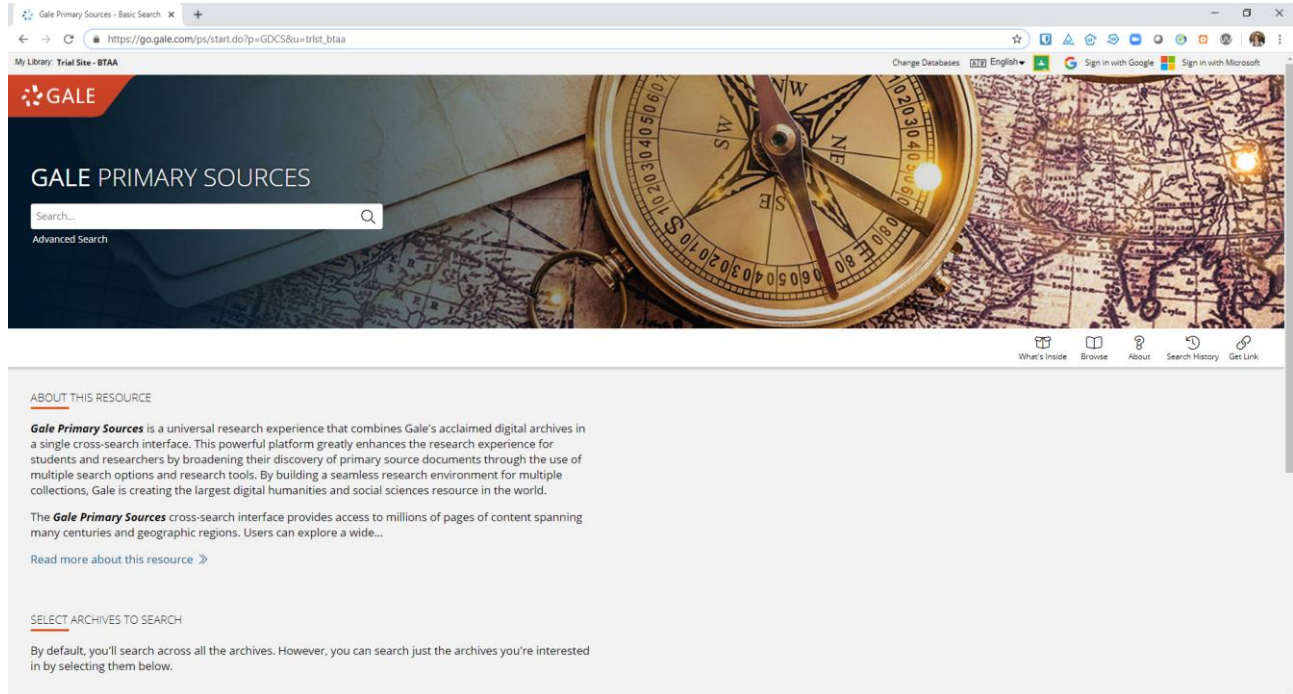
Gale Primary Sources - Basic Search ×

https://go.gale.com/ps/start.do?p=GDCS&u=trlst_btaa

My Library: Trial Site - BTAA

Change Databases English Sign in with Google Sign in with Microsoft

GALE

GALE PRIMARY SOURCES

Search...

Advanced Search

What's Inside Browse About Search History Get Link

ABOUT THIS RESOURCE

**Gale Primary Sources** is a universal research experience that combines Gale's acclaimed digital archives in a single cross-search interface. This powerful platform greatly enhances the research experience for students and researchers by broadening their discovery of primary source documents through the use of multiple search options and research tools. By building a seamless research environment for multiple collections, Gale is creating the largest digital humanities and social sciences resource in the world.

The **Gale Primary Sources** cross-search interface provides access to millions of pages of content spanning many centuries and geographic regions. Users can explore a wide...

Read more about this resource »

SELECT ARCHIVES TO SEARCH

By default, you'll search across all the archives. However, you can search just the archives you're interested in by selecting them below.